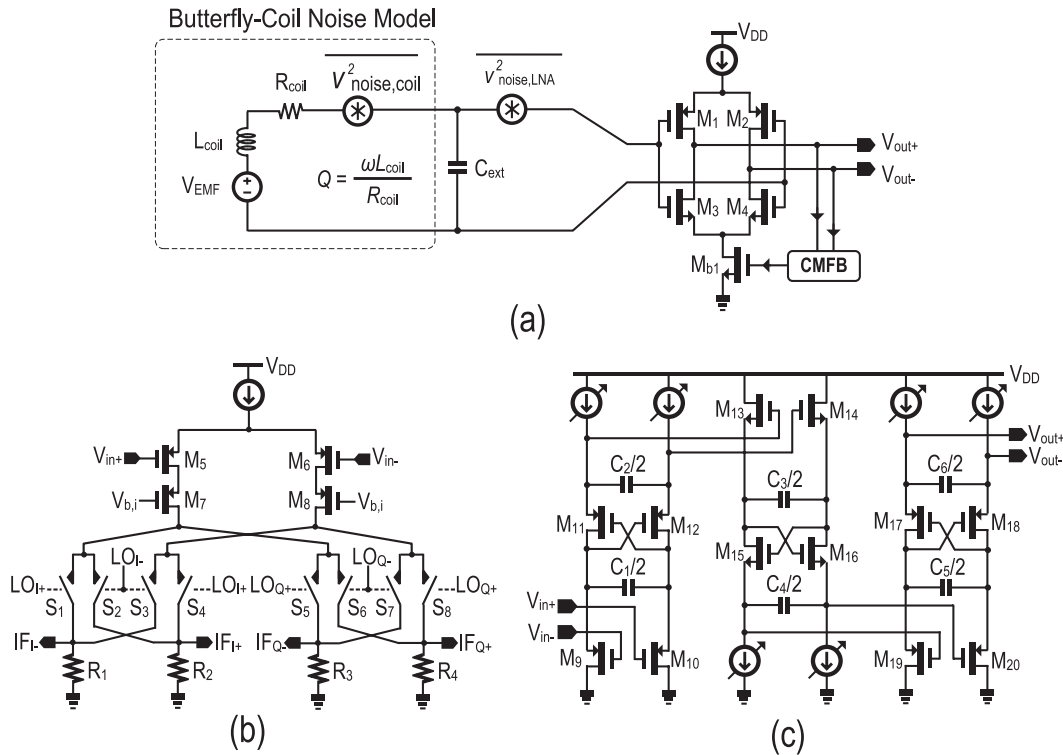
Butterfly-Coil Noise Model

$R_{coil}$ $\overline{V^2_{noise,coil}}$ $\overline{v^2_{noise,LNA}}$

$V_{DD}$

$L_{coil}$

$V_{EMF}$

$Q = \frac{\omega L_{coil}}{R_{coil}}$

$C_{ext}$

$M_1$ $M_2$

$M_3$ $M_4$

$V_{out+}$

$V_{out-}$

$M_{b1}$

CMFB

(a)

$V_{DD}$

$V_{in+}$ $M_5$

$M_6$ $V_{in-}$

$V_{b,i}$ $M_7$

$M_8$ $V_{b,i}$

$LO_{I+}$ $LO_{I-}$ $LO_{I+}$ $LO_{Q+}$ $LO_{Q-}$ $LO_{Q+}$

$S_1$ $S_2$ $S_3$ $S_4$ $S_5$ $S_6$ $S_7$ $S_8$

$IF_{I-}$ $IF_{I+}$ $IF_{Q-}$ $IF_{Q+}$

$R_1$ $R_2$ $R_3$ $R_4$

(b)

$V_{DD}$

$M_{13}$ $M_{14}$

$V_{out+}$

$V_{out-}$

$C_2/2$ $C_3/2$ $C_6/2$

$M_{11}$ $M_{12}$ $M_{17}$ $M_{18}$

$M_{15}$ $M_{16}$

$C_1/2$ $C_5/2$

$C_4/2$

$V_{in+}$

$V_{in-}$

$M_9$ $M_{10}$ $M_{19}$ $M_{20}$

(c)